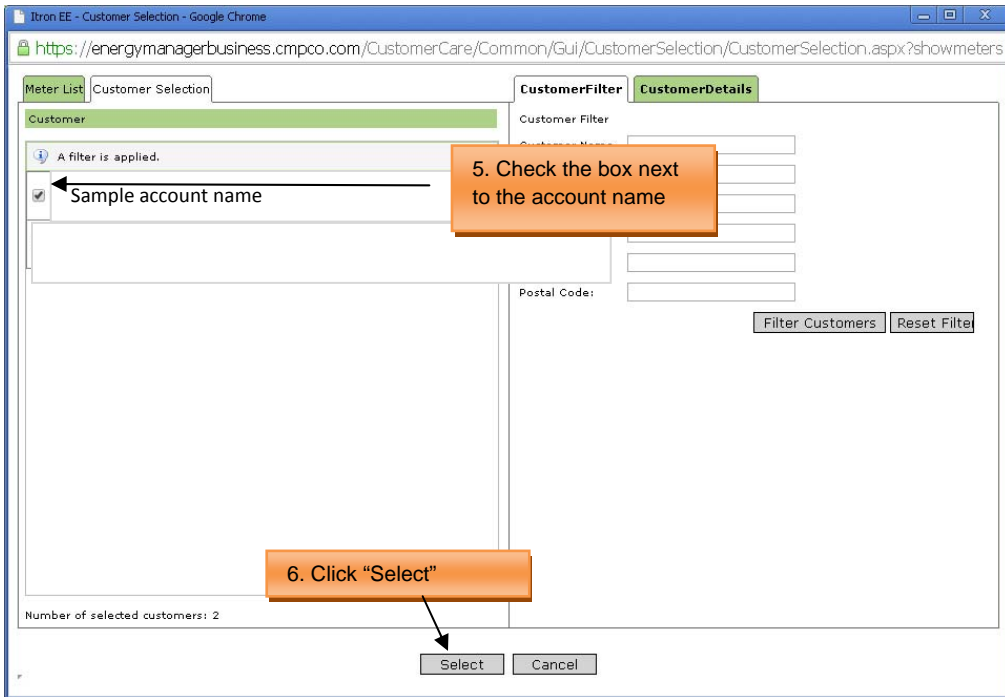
Itron EE - Customer Selection - Google Chrome

https://energymanagerbusiness.cmpco.com/CustomerCare/Common/Gui/CustomerSelection/CustomerSelection.aspx?showmeters

Meter List | Customer Selection

Customer

A filter is applied.

Sample account name

5. Check the box next to the account name

CustomerFilter | CustomerDetails

Customer Filter

Customer Name

Postal Code:

Filter Customers | Reset Filte

6. Click "Select"

Number of selected customers: 2

Select | Cancel